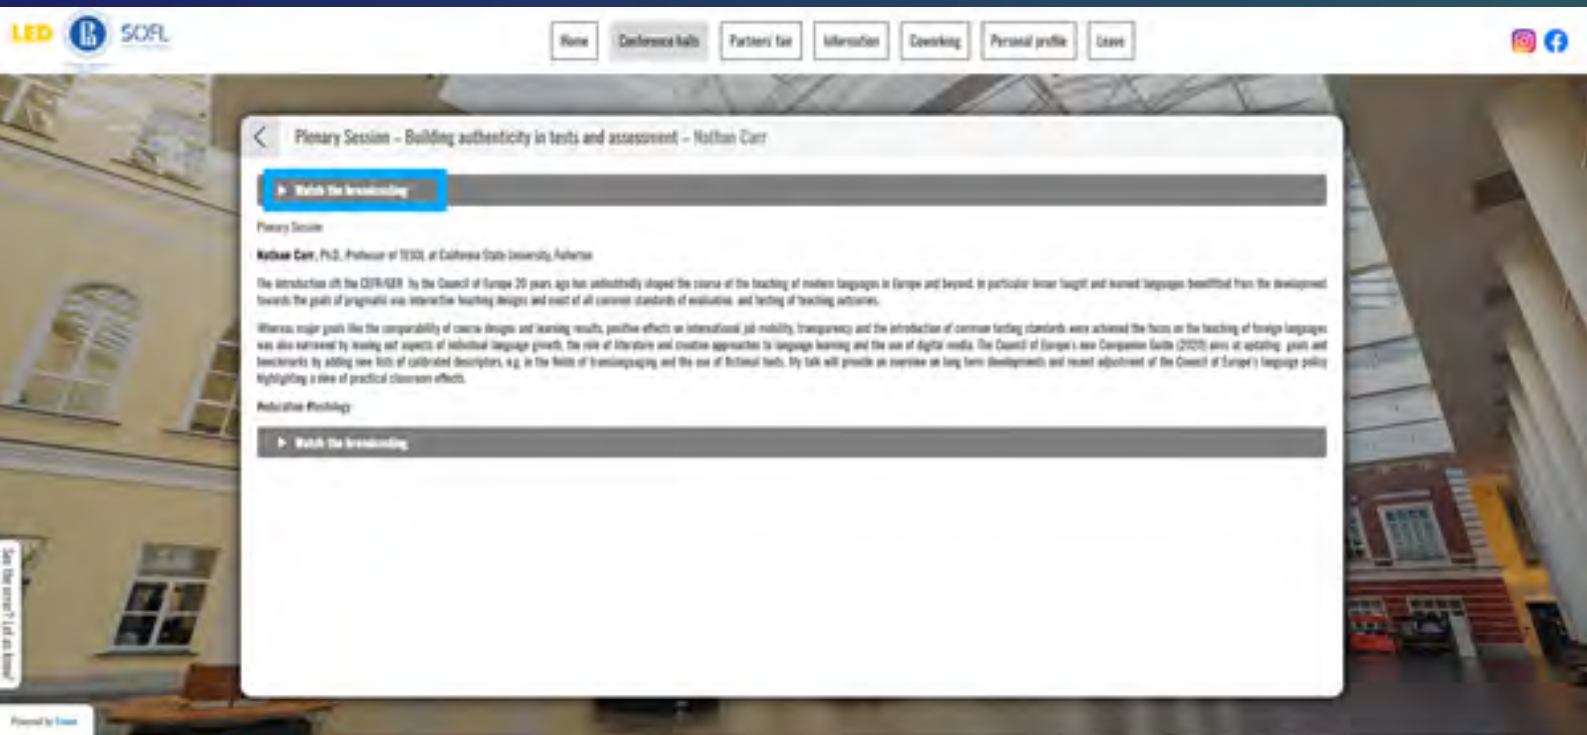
LED SOFL

Home | Conference halls | Partners' fair | Information | Coworking | Personal profile | Leave

Plenary Session – Building authenticity in tests and assessment – Nathan Carr

▶ Watch the broadcasting

Plenary Session

Nathan Carr, Ph.D., Professor of TESOL at California State University, Fullerton

The introduction of the CEFR/GER by the Council of Europe 20 years ago has undoubtedly shaped the course of the teaching of modern languages in Europe and beyond. In particular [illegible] taught and learned languages benefitted from the development towards the goals of pragmatic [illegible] interactive teaching designs and most of all common standards of evaluation and testing of teaching outcomes.

Whereas major goals like the comparability of course designs and learning results, positive effects on international job mobility, transparency and the introduction of common testing standards were achieved the focus on the teaching of foreign languages was also narrowed by leaving out aspects of individual language growth, the role of literature and creative approaches to language learning and the use of digital media. The Council of Europe's new Companion Guide (2020) aims at updating goals and benchmarks by adding new lists of calibrated descriptors, e.g. in the fields of translanguaging and the use of fictional texts. My talk will provide an overview on long term developments and recent adjustment of the Council of Europe's language policy highlighting a view of practical classroom effects.

Education Psychology

▶ Watch the broadcasting

See the error? Let us know!

Powered by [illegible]